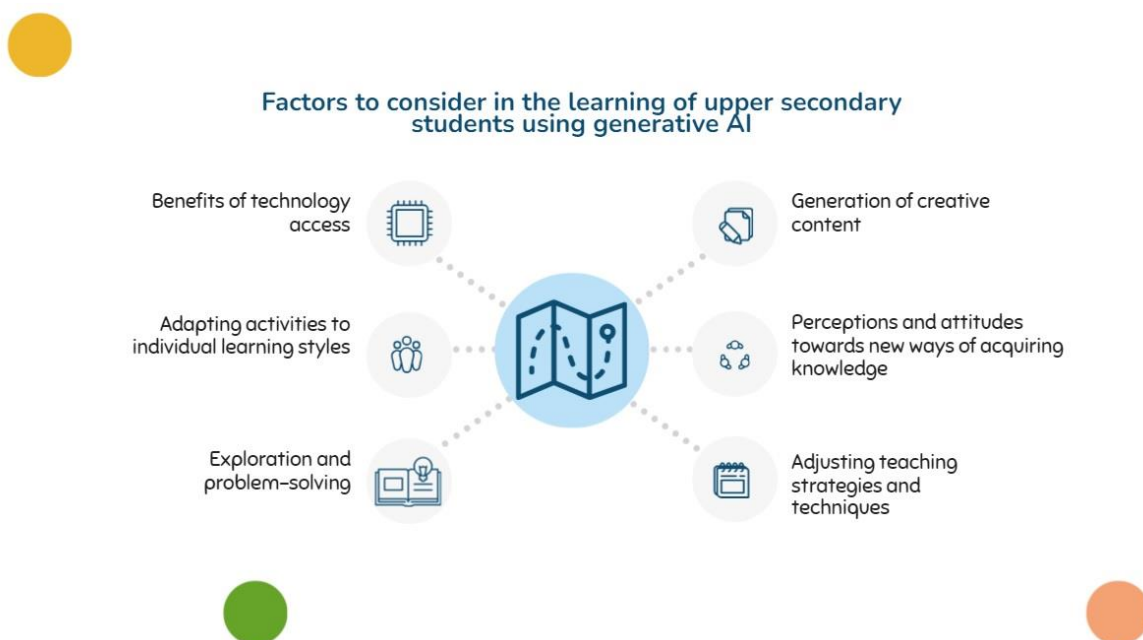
Factors to consider in the learning of upper secondary students using generative AI

Benefits of technology access

Adapting activities to individual learning styles

Exploration and problem-solving

Generation of creative content

Perceptions and attitudes towards new ways of acquiring knowledge

Adjusting teaching strategies and techniques